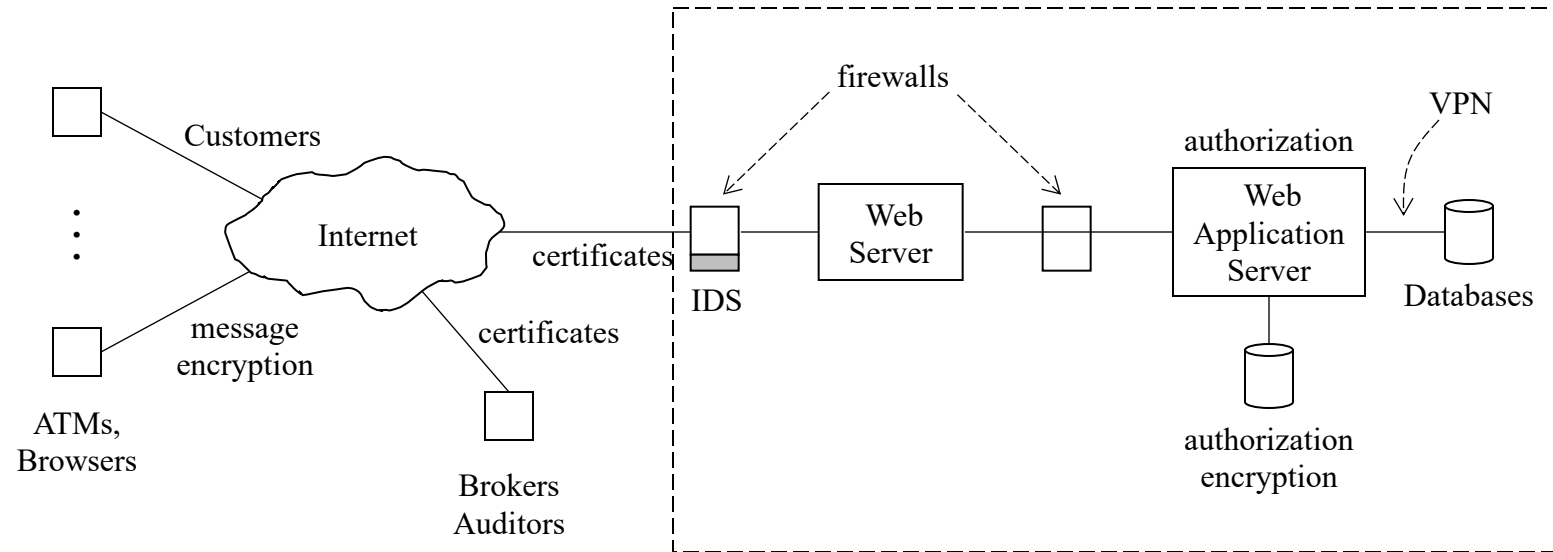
Customers

Internet

message encryption

ATMs, Browsers

certificates

certificates

Brokers Auditors

firewalls

IDS

Web Server

authorization

VPN

Web Application Server

Databases

authorization encryption